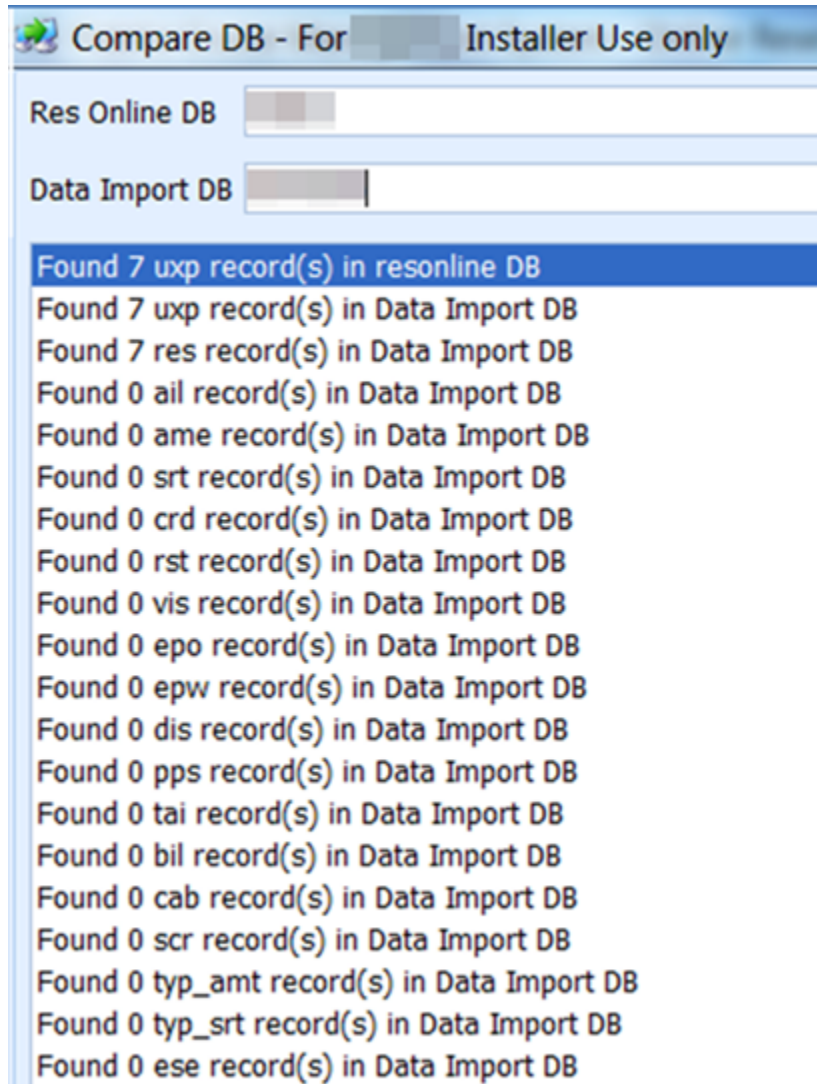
Compare DB - For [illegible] Installer Use only

Res Online DB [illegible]

Data Import DB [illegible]

Found 7 uxp record(s) in resonline DB
Found 7 uxp record(s) in Data Import DB
Found 7 res record(s) in Data Import DB
Found 0 ail record(s) in Data Import DB
Found 0 ame record(s) in Data Import DB
Found 0 srt record(s) in Data Import DB
Found 0 crd record(s) in Data Import DB
Found 0 rst record(s) in Data Import DB
Found 0 vis record(s) in Data Import DB
Found 0 epo record(s) in Data Import DB
Found 0 epw record(s) in Data Import DB
Found 0 dis record(s) in Data Import DB
Found 0 pps record(s) in Data Import DB
Found 0 tai record(s) in Data Import DB
Found 0 bil record(s) in Data Import DB
Found 0 cab record(s) in Data Import DB
Found 0 scr record(s) in Data Import DB
Found 0 typ_amt record(s) in Data Import DB
Found 0 typ_srt record(s) in Data Import DB
Found 0 ese record(s) in Data Import DB